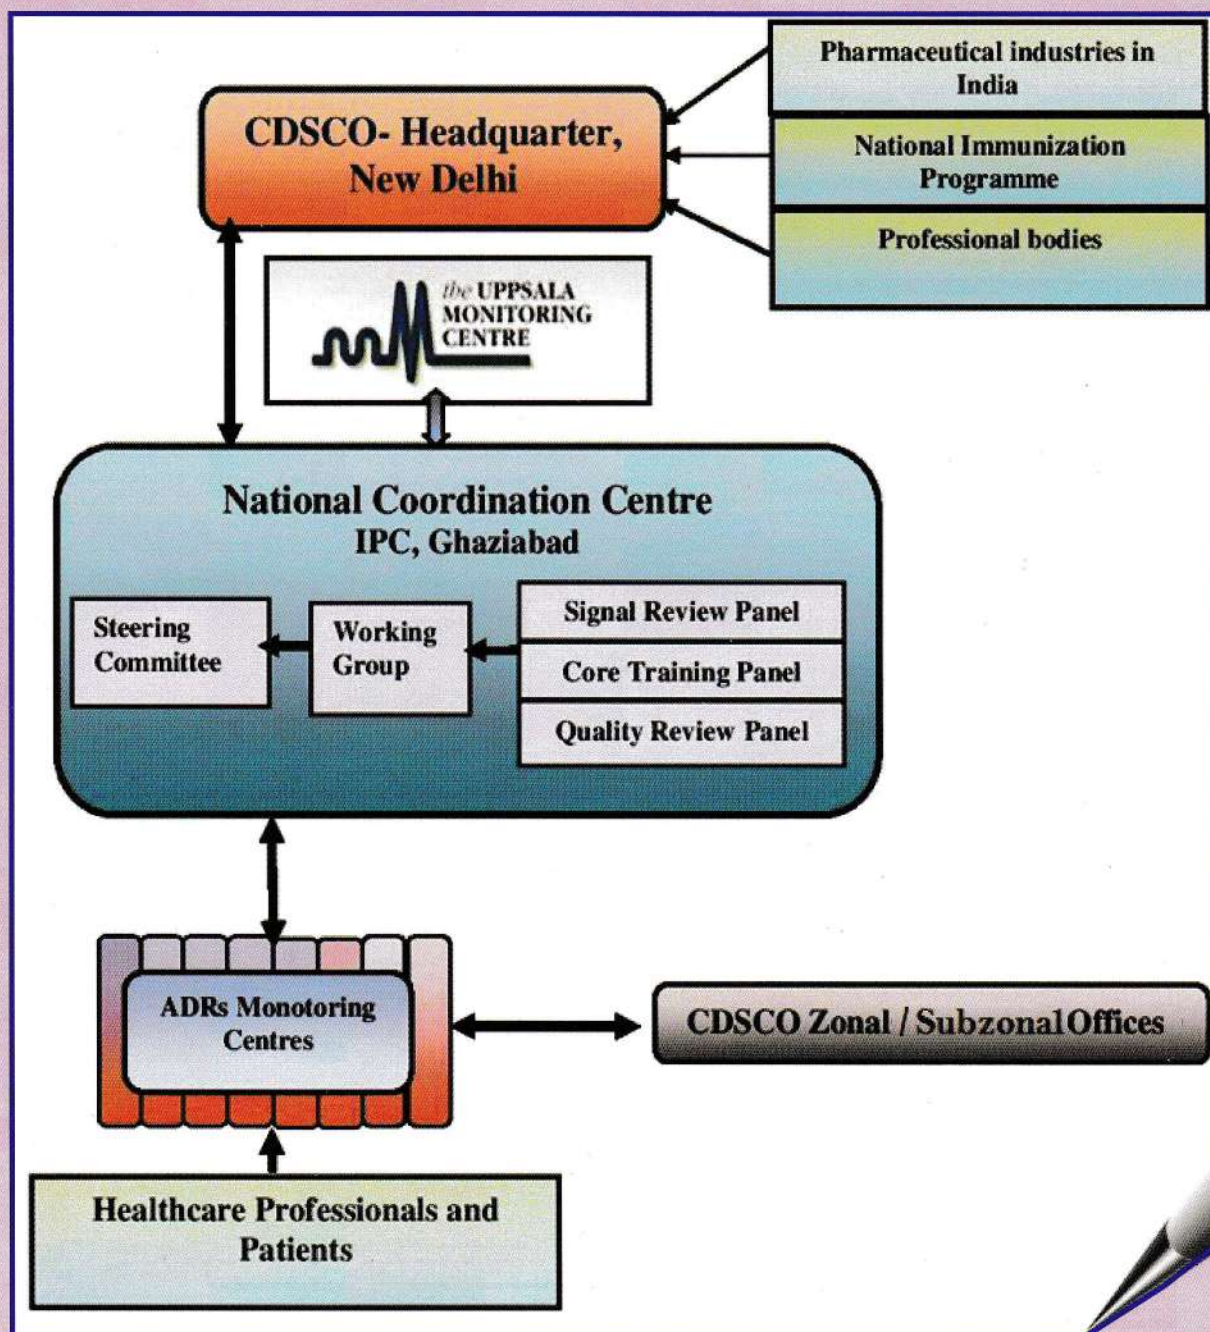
Pharmaceutical industries in India

National Immunization Programme

Professional bodies

CDSCO- Headquarter, New Delhi

the UPPSALA MONITORING CENTRE

National Coordination Centre
IPC, Ghaziabad

Steering Committee

Working Group

Signal Review Panel

Core Training Panel

Quality Review Panel

ADRs Monotoring Centres

CDSCO Zonal / SubzonalOffices

Healthcare Professionals and Patients